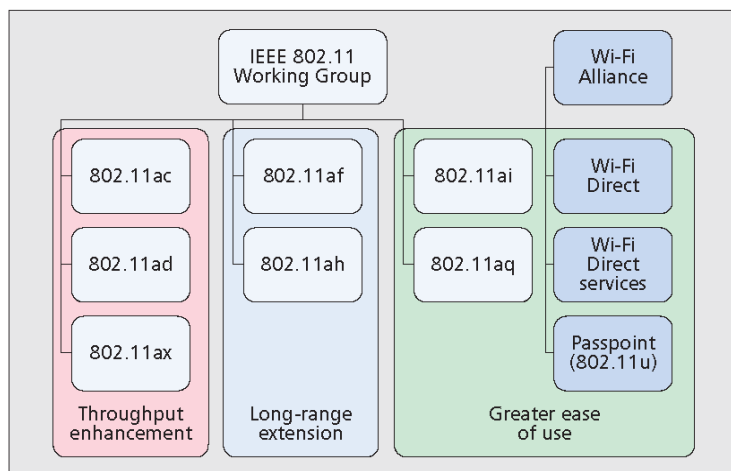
IEEE 802.11 Working Group

Wi-Fi Alliance

802.11ac

802.11ad

802.11ax

Throughput enhancement

802.11af

802.11ah

Long-range extension

802.11ai

802.11aq

Wi-Fi Direct

Wi-Fi Direct services

Passpoint (802.11u)

Greater ease of use